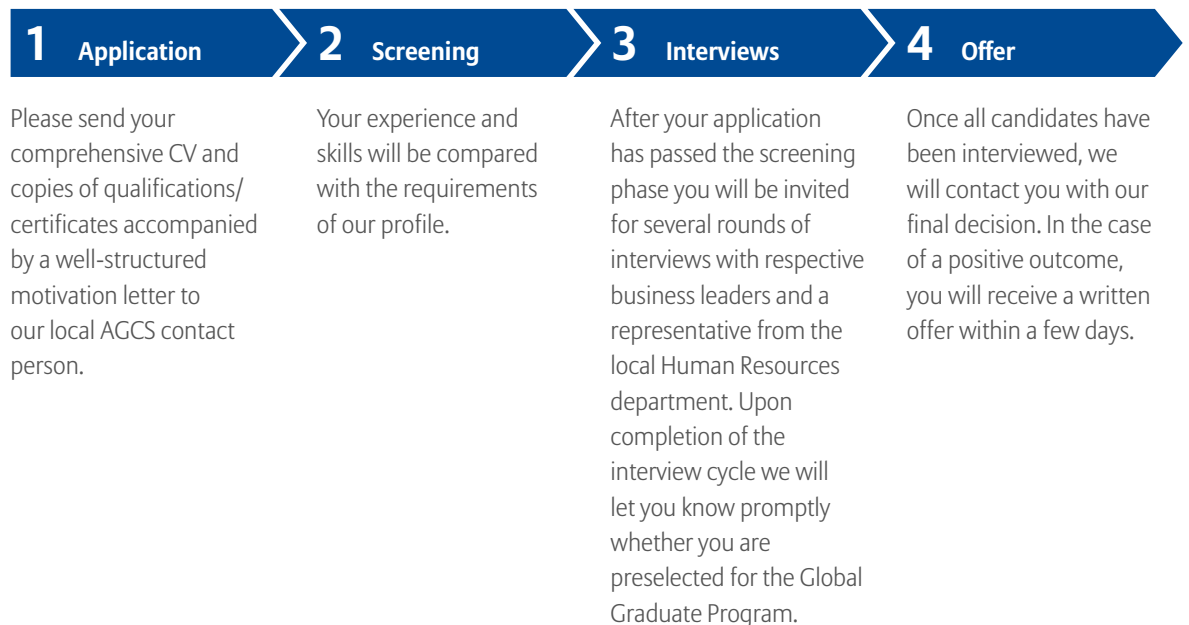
1 Application

Please send your comprehensive CV and copies of qualifications/ certificates accompanied by a well-structured motivation letter to our local AGCS contact person.

2 Screening

Your experience and skills will be compared with the requirements of our profile.

3 Interviews

After your application has passed the screening phase you will be invited for several rounds of interviews with respective business leaders and a representative from the local Human Resources department. Upon completion of the interview cycle we will let you know promptly whether you are preselected for the Global Graduate Program.

4 Offer

Once all candidates have been interviewed, we will contact you with our final decision. In the case of a positive outcome, you will receive a written offer within a few days.